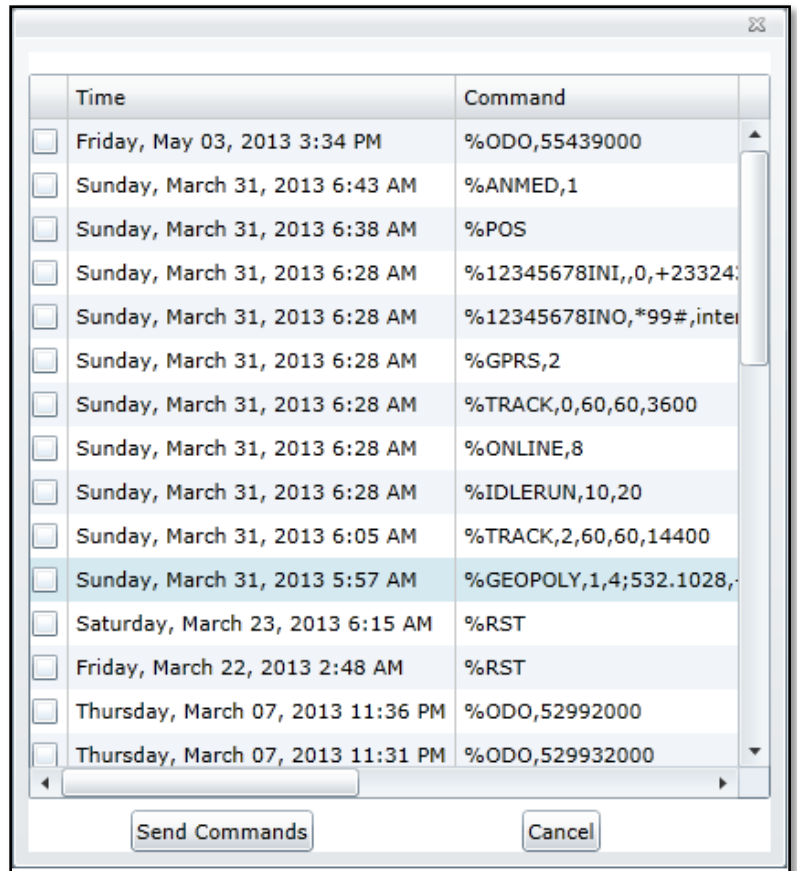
| | Time | Command |
|---|---|---|
| | Friday, May 03, 2013 3:34 PM | %ODO,55439000 |
| | Sunday, March 31, 2013 6:43 AM | %ANMED,1 |
| | Sunday, March 31, 2013 6:38 AM | %POS |
| | Sunday, March 31, 2013 6:28 AM | %12345678INI,,0,+23324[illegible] |
| | Sunday, March 31, 2013 6:28 AM | %12345678INO,*99#,inte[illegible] |
| | Sunday, March 31, 2013 6:28 AM | %GPRS,2 |
| | Sunday, March 31, 2013 6:28 AM | %TRACK,0,60,60,3600 |
| | Sunday, March 31, 2013 6:28 AM | %ONLINE,8 |
| | Sunday, March 31, 2013 6:28 AM | %IDLERUN,10,20 |
| | Sunday, March 31, 2013 6:05 AM | %TRACK,2,60,60,14400 |
| | Sunday, March 31, 2013 5:57 AM | %GEOPOLY,1,4;532.1028,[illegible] |
| | Saturday, March 23, 2013 6:15 AM | %RST |
| | Friday, March 22, 2013 2:48 AM | %RST |
| | Thursday, March 07, 2013 11:36 PM | %ODO,52992000 |
| | Thursday, March 07, 2013 11:31 PM | %ODO,529932000 |

Send Commands

Cancel